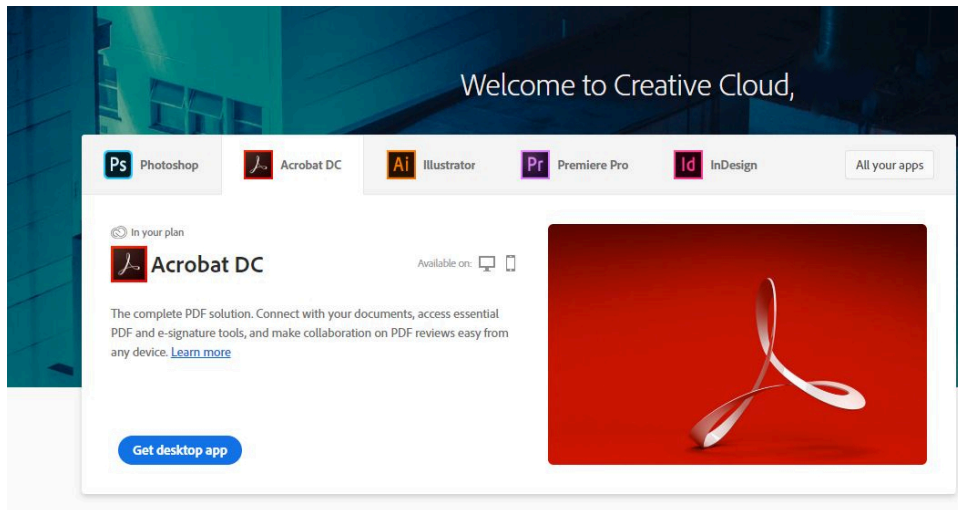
Welcome to Creative Cloud,

Ps Photoshop
Acrobat DC
Ai Illustrator
Pr Premiere Pro
Id InDesign
All your apps

In your plan

Acrobat DC

Available on:

The complete PDF solution. Connect with your documents, access essential PDF and e-signature tools, and make collaboration on PDF reviews easy from any device. Learn more

Get desktop app